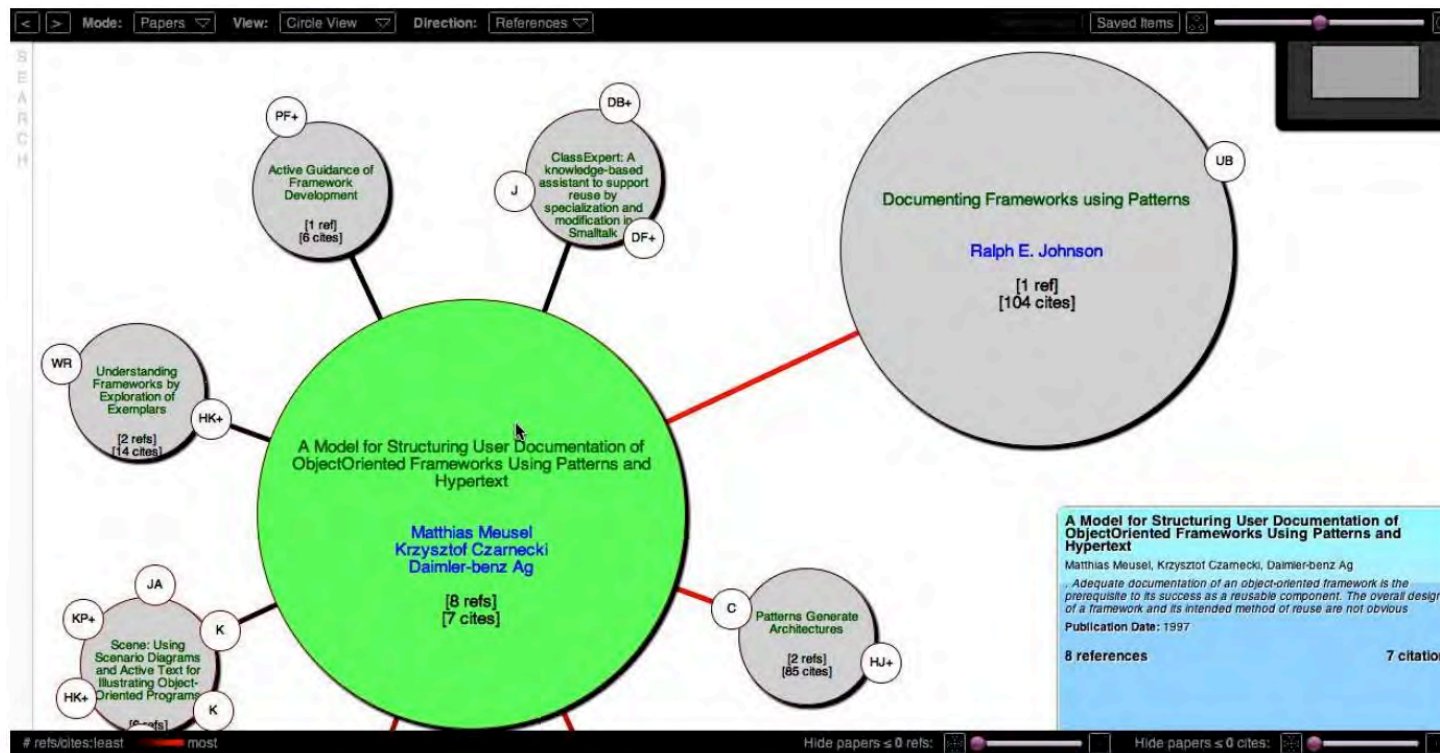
< > Mode: Papers View: Circle View Direction: References Saved Items

S E A R C H

PF+
Active Guidance of Framework Development
[1 ref]
[6 cites]

DB+
ClassExpert: A knowledge-based assistant to support reuse by specialization and modification in Smalltalk
J
DF+

UB
Documenting Frameworks using Patterns
Ralph E. Johnson
[1 ref]
[104 cites]

WR
Understanding Frameworks by Exploration of Exemplars
HK+
[2 refs]
[14 cites]

A Model for Structuring User Documentation of ObjectOriented Frameworks Using Patterns and Hypertext
Matthias Meusel
Krzysztof Czarnecki
Daimler-benz Ag
[8 refs]
[7 cites]

JA
KP+
K
Scene: Using Scenario Diagrams and Active Text for Illustrating Object-Oriented Programs
HK+
K
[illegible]

C
Patterns Generate Architectures
[2 refs]
[85 cites]
HJ+

A Model for Structuring User Documentation of ObjectOriented Frameworks Using Patterns and Hypertext
Matthias Meusel, Krzysztof Czarnecki, Daimler-benz Ag
. Adequate documentation of an object-oriented framework is the prerequisite to its success as a reusable component. The overall desig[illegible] of a framework and its intended method of reuse are not obvious
Publication Date: 1997
8 references
7 citatio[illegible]

# refs/cites: least most
Hide papers ≤ 0 refs:
Hide papers ≤ 0 cites: